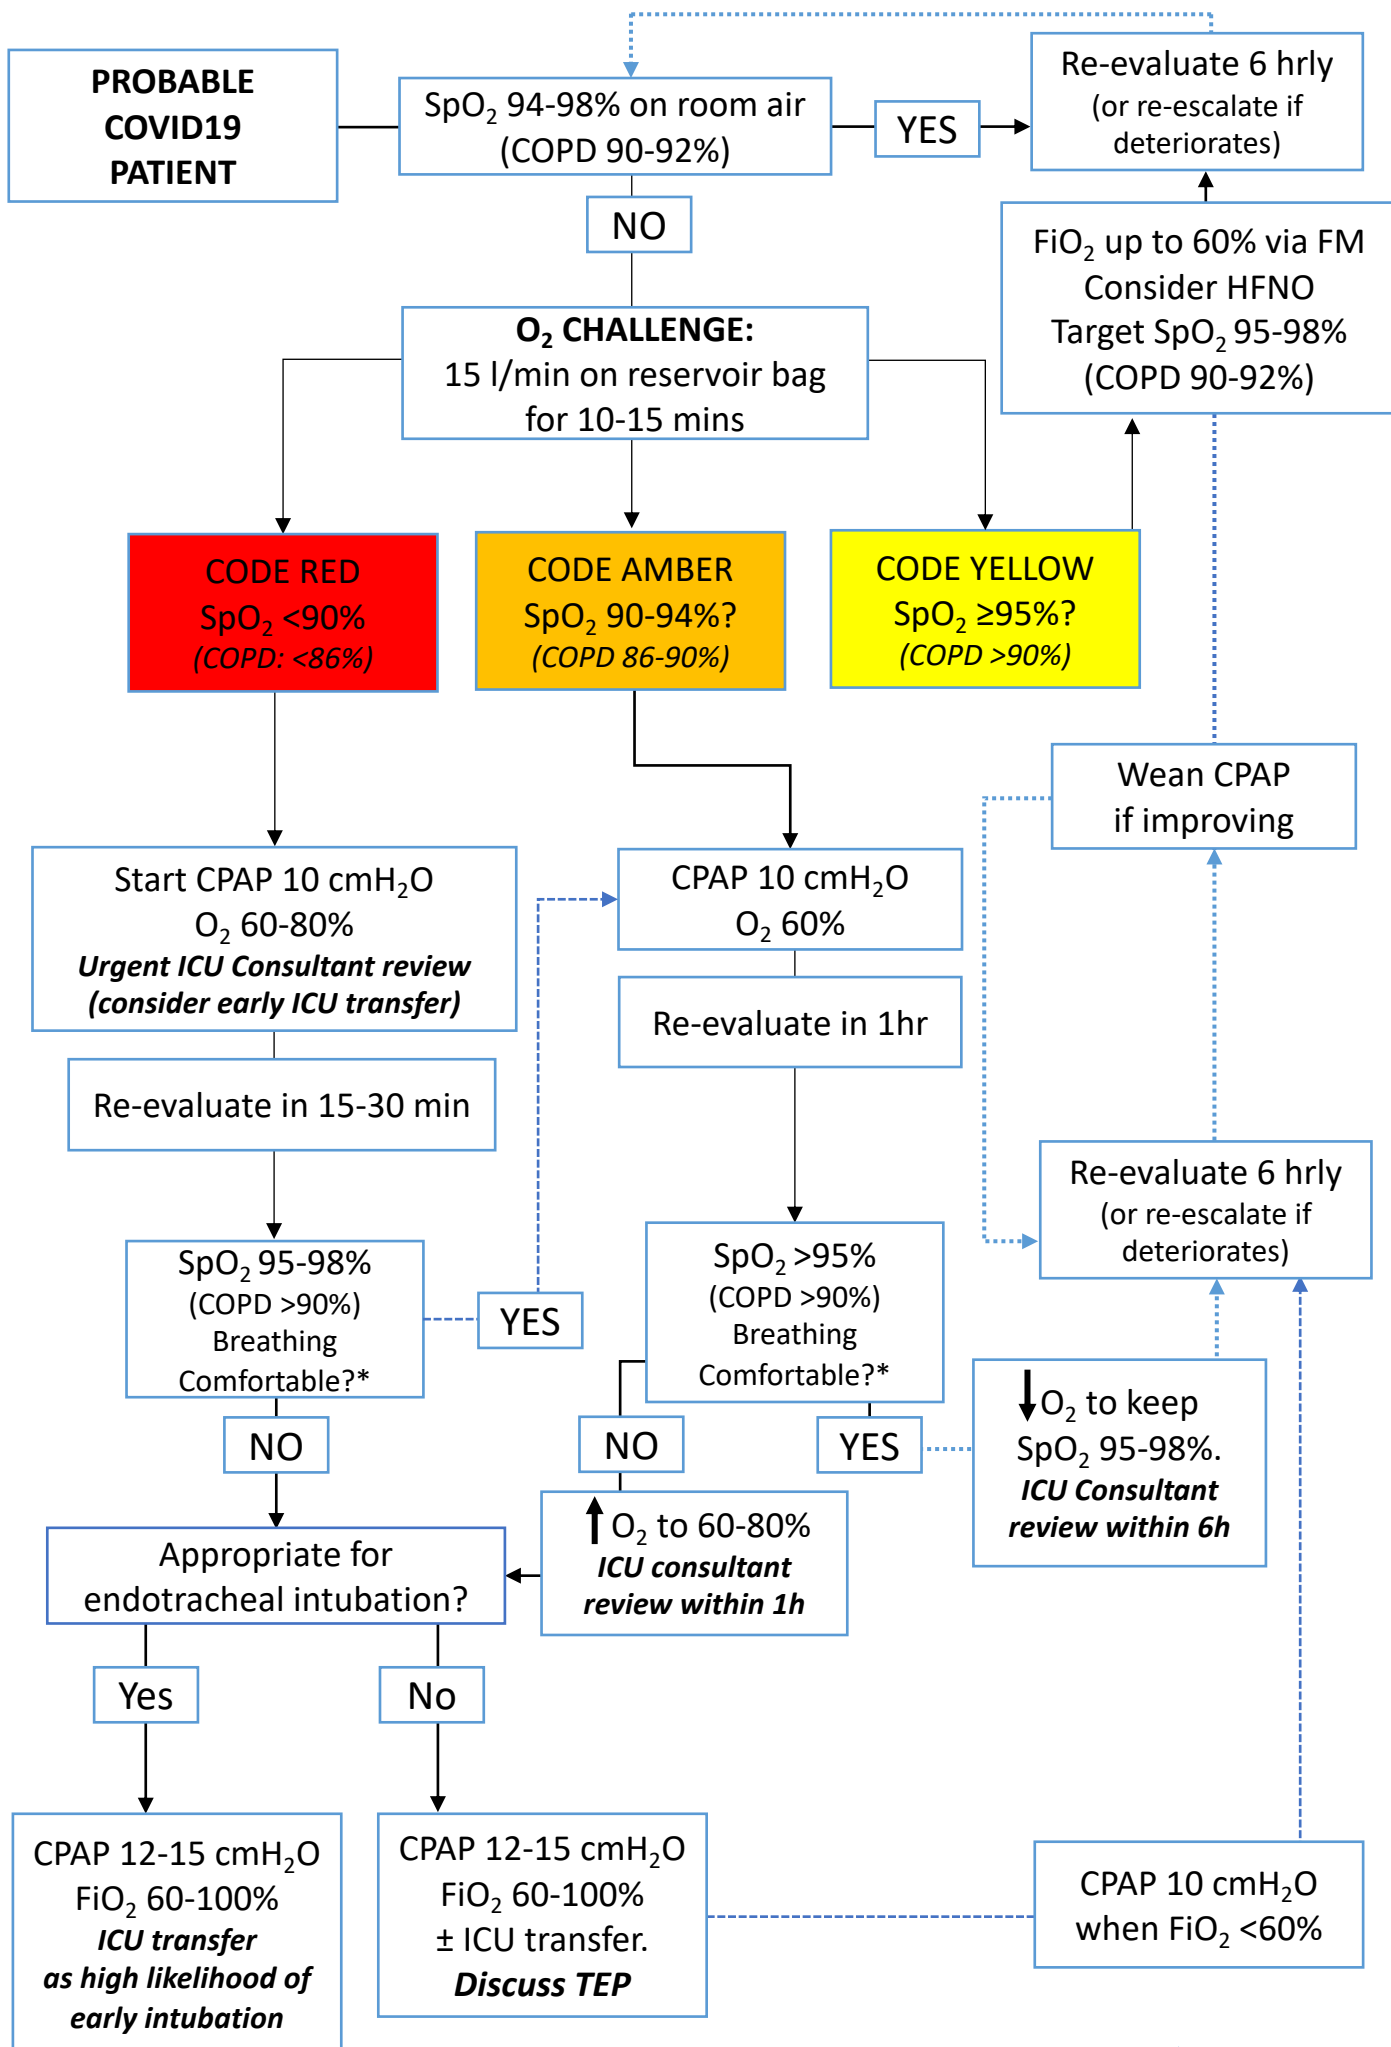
PROBABLE COVID19 PATIENT

$SpO_2$ 94-98% on room air (COPD 90-92%)

YES

Re-evaluate 6 hrly (or re-escalate if deteriorates)

NO

$FiO_2$ up to 60% via FM
Consider HFNO
Target $SpO_2$ 95-98%
(COPD 90-92%)

**$O_2$ CHALLENGE:**
15 l/min on reservoir bag for 10-15 mins

CODE RED
$SpO_2$ <90%
*(COPD: <86%)*

CODE AMBER
$SpO_2$ 90-94%?
*(COPD 86-90%)*

CODE YELLOW
$SpO_2$ ≥95%?
*(COPD >90%)*

Wean CPAP if improving

Start CPAP 10 $cmH_2O$
$O_2$ 60-80%
***Urgent ICU Consultant review (consider early ICU transfer)***

CPAP 10 $cmH_2O$
$O_2$ 60%

Re-evaluate in 1hr

Re-evaluate in 15-30 min

Re-evaluate 6 hrly (or re-escalate if deteriorates)

$SpO_2$ 95-98%
(COPD >90%)
Breathing Comfortable?*

YES

$SpO_2$ >95%
(COPD >90%)
Breathing Comfortable?*

NO

NO

YES

$O_2$ to keep $SpO_2$ 95-98%.
***ICU Consultant review within 6h***

Appropriate for endotracheal intubation?

$O_2$ to 60-80%
***ICU consultant review within 1h***

Yes

No

CPAP 12-15 $cmH_2O$
$FiO_2$ 60-100%
***ICU transfer as high likelihood of early intubation***

CPAP 12-15 $cmH_2O$
$FiO_2$ 60-100%
± ICU transfer.
***Discuss TEP***

CPAP 10 $cmH_2O$ when $FiO_2$ <60%